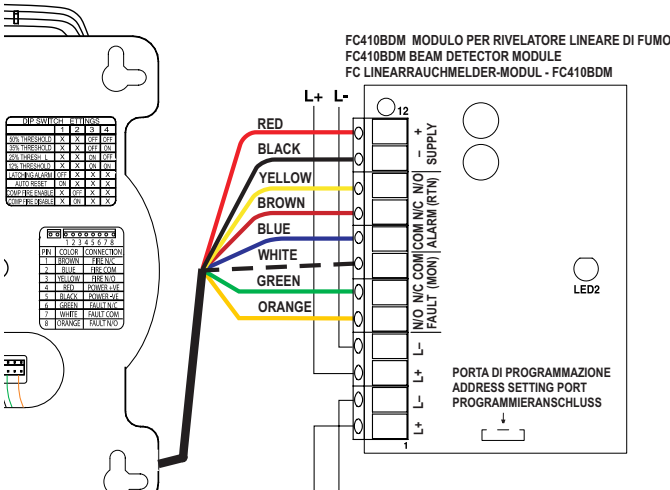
FC410BDM MODULO PER RIVELATORE LINEARE DI FUMO
FC410BDM BEAM DETECTOR MODULE
FC LINEARRAUCHMELDER-MODUL - FC410BDM

L+ L-

12

RED
BLACK
YELLOW
BROWN
BLUE
WHITE
GREEN
ORANGE

+ - SUPPLY
N/O N/C COM ALARM (RTN)
COM N/C N/O FAULT (MON)
L- L+ L- L+

1

LED2

PORTA DI PROGRAMMAZIONE
ADDRESS SETTING PORT
PROGRAMMIERANSCHLUSS

DIP SWITCH SETTINGS

| | 1 | 2 | 3 | 4 |
|---|---|---|---|---|
| 50% THRESHOLD | X | X | OFF | OFF |
| 35% THRESHOLD | X | X | OFF | ON |
| 25% THRESH. L | X | X | ON | OFF |
| 12% THRESHOLD | X | X | ON | ON |
| LATCHING ALARM | OFF | X | X | X |
| AUTO RESET | ON | X | X | X |
| COMP FIRE ENABLE | X | OFF | X | X |
| COMP FIRE DISABLE | X | ON | X | X |

1 2 3 4 5 6 7 8

| PIN | COLOR | CONNECTION |
|---|---|---|
| 1 | BROWN | FIRE N/C |
| 2 | BLUE | FIRE COM |
| 3 | YELLOW | FIRE N/O |
| 4 | RED | POWER +VE |
| 5 | BLACK | POWER -VE |
| 6 | GREEN | FAULT N/C |
| 7 | WHITE | FAULT COM |
| 8 | ORANGE | FAULT N/O |